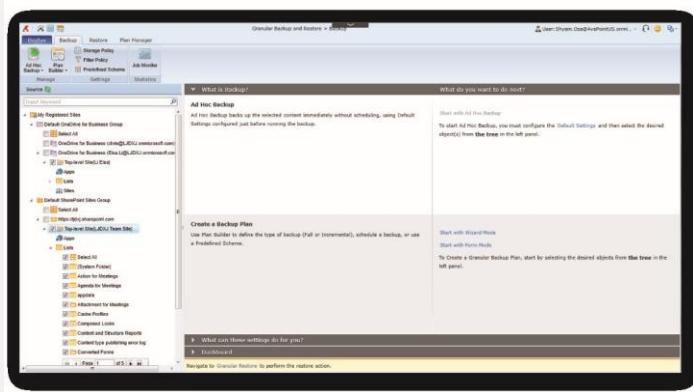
Granular Backup and Restore > Backup

User: Shyam.Das@AvePointUS.onmi...

Dashboard Backup Restore Plan Manager

Ad Hoc Backup Plan Builder Storage Policy Filter Policy Predefined Scheme Job Monitor

Manage Settings Statistics

Source

Input Keyword

My Registered Sites
Default OneDrive for Business Group
Select All
OneDrive for Business (dnle@LJDIU.onmicrosoft.com)
OneDrive for Business (Elsa.L@LJDIU.onmicrosoft.com)
Top-level Site(Li Elsa)
Apps
Lists
Sites
Default SharePoint Sites Group
Select All
https://ljdiu.sharepoint.com
Top-level Site(LJDIU Team Site)
Apps
Lists
Select All
(System Folder)
Action for Meetings
Agenda for Meetings
appdata
Attachment for Meetings
Cache Profiles
Composed Looks
Content and Structure Reports
Content type publishing error log
Converted Forms
Page 1 of 3

What is Backup?

Ad Hoc Backup

Ad Hoc Backup backs up the selected content immediately without scheduling, using Default Settings configured just before running the backup.

Create a Backup Plan

Use Plan Builder to define the type of backup (Full or Incremental), schedule a backup, or use a Predefined Scheme.

What do you want to do next?

Start with Ad Hoc Backup

To start Ad Hoc Backup, you must configure the Default Settings and then select the desired object(s) from the tree in the left panel.

Start with Wizard Mode

Start with Form Mode

To Create a Granular Backup Plan, start by selecting the desired objects from the tree in the left panel.

What can these settings do for you?

Dashboard

Navigate to Granular Restore to perform the restore action.